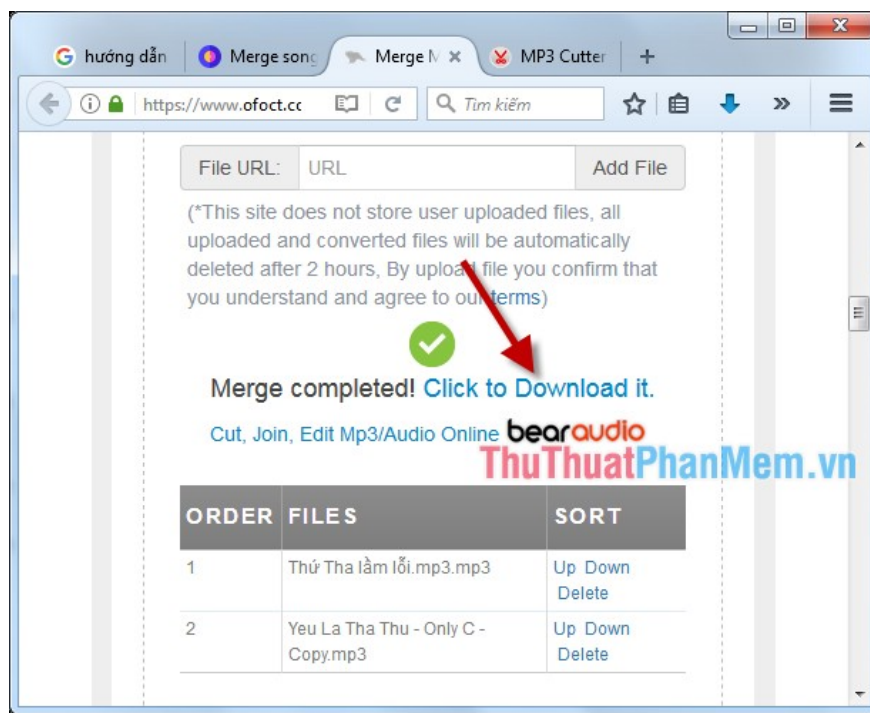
hướng dẫn | Merge song | Merge M × | MP3 Cutter | +

https://www.ofoct.cc | Tìm kiếm

File URL: URL | Add File

(*This site does not store user uploaded files, all uploaded and converted files will be automatically deleted after 2 hours, By upload file you confirm that you understand and agree to our terms)

Merge completed! Click to Download it.

Cut, Join, Edit Mp3/Audio Online bearaudio

ThuThuatPhanMem.vn

| ORDER | FILES | SORT |
|---|---|---|
| 1 | Thứ Tha lầm lỗi.mp3.mp3 | Up Down Delete |
| 2 | Yeu La Tha Thu - Only C - Copy.mp3 | Up Down Delete |